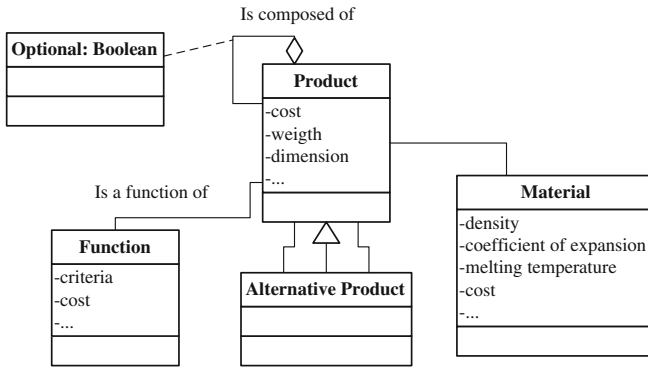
Is composed of

Optional: Boolean

Product
-cost
-weigth
-dimension
-...

Is a function of

Function
-criteria
-cost
-...

Alternative Product

Material
-density
-coefficient of expansion
-melting temperature
-cost
-...